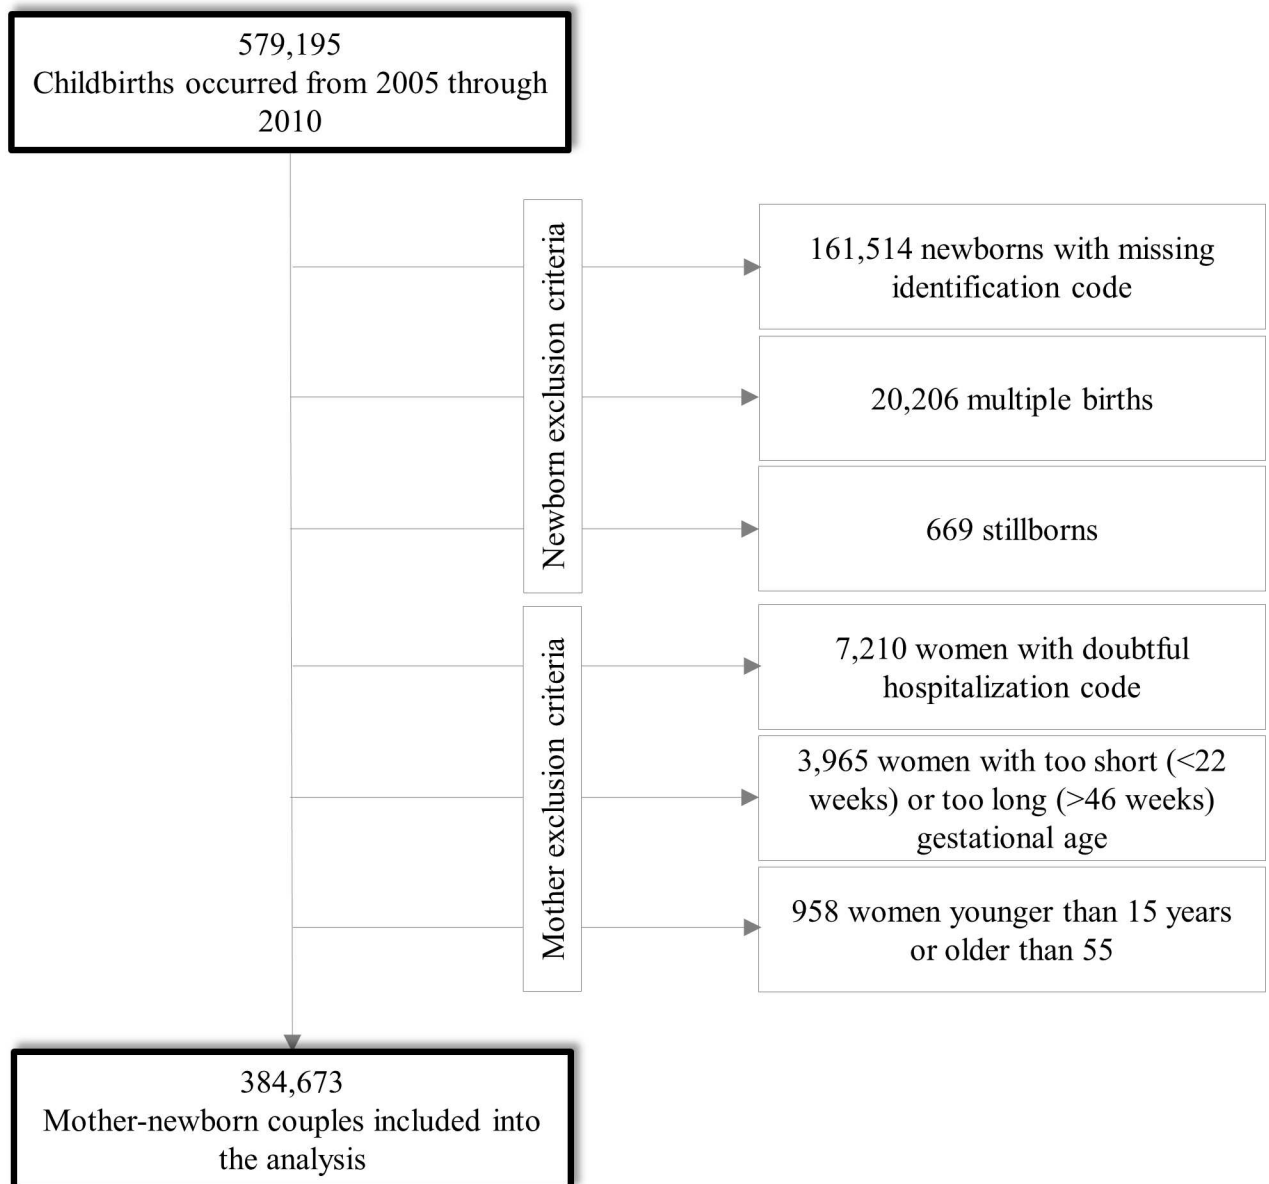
579,195
Childbirths occurred from 2005 through 2010

Newborn exclusion criteria

161,514 newborns with missing identification code

20,206 multiple births

669 stillborns

Mother exclusion criteria

7,210 women with doubtful hospitalization code

3,965 women with too short (<22 weeks) or too long (>46 weeks) gestational age

958 women younger than 15 years or older than 55

384,673
Mother-newborn couples included into the analysis